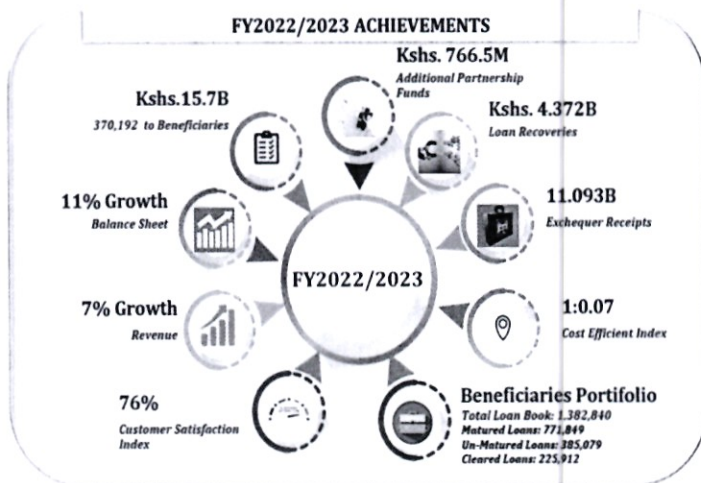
FY2022/2023 ACHIEVEMENTS

Kshs. 766.5M
Additional Partnership Funds

Kshs.15.7B
370,192 to Beneficiaries

Kshs. 4.372B
Loan Recoveries

11% Growth
Balance Sheet

11.093B
Exchequer Receipts

FY2022/2023

7% Growth
Revenue

1:0.07
Cost Efficient Index

76%
Customer Satisfaction Index

Beneficiaries Portifolio
Total Loan Book: 1,382,840
Matured Loans: 771,849
Un-Matured Loans: 385,079
Cleared Loans: 225,912